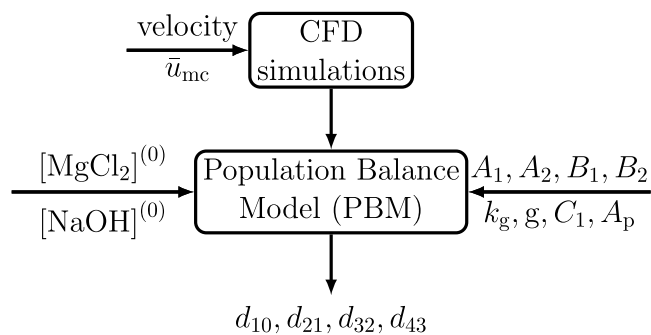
velocity
$\bar{u}_{\mathrm{mc}}$

CFD simulations

$[\mathrm{MgCl_2}]^{(0)}$
$[\mathrm{NaOH}]^{(0)}$

Population Balance Model (PBM)

$A_1, A_2, B_1, B_2$
$k_{\mathrm{g}}, \mathrm{g}, C_1, A_{\mathrm{p}}$

$d_{10}, d_{21}, d_{32}, d_{43}$